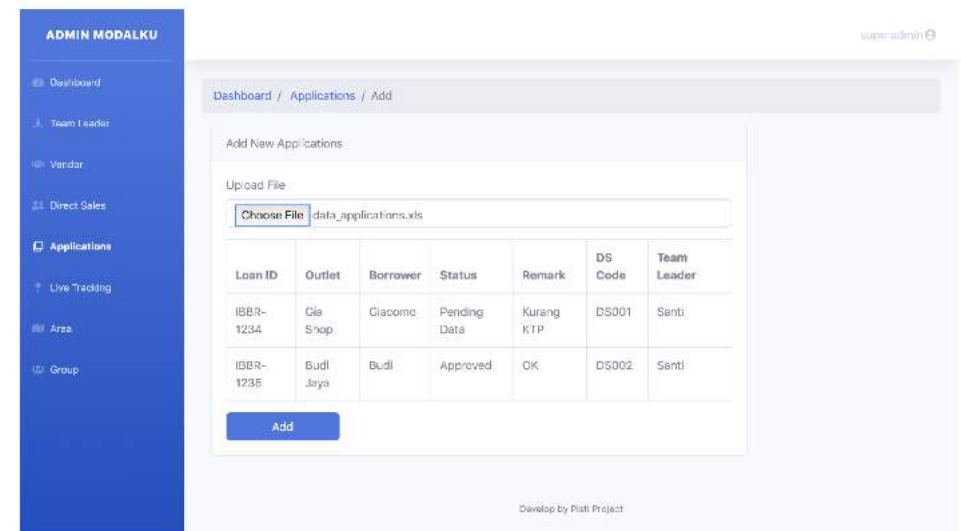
ADMIN MODALKU

Dashboard
Team Leader
Vendor
Direct Sales
Applications
Live Tracking
Area
Group

superadmin

Dashboard / Applications / Add

Add New Applications

Upload File

Choose File data_applications.xls

| Loan ID | Outlet | Borrower | Status | Remark | DS Code | Team Leader |
|---|---|---|---|---|---|---|
| IBBR-1234 | Gia Shop | Giacomo | Pending Data | Kurang KTP | DS001 | Santi |
| IBBR-1235 | Budi Jaya | Budi | Approved | OK | DS002 | Santi |

Add

Develop by Pisti Project